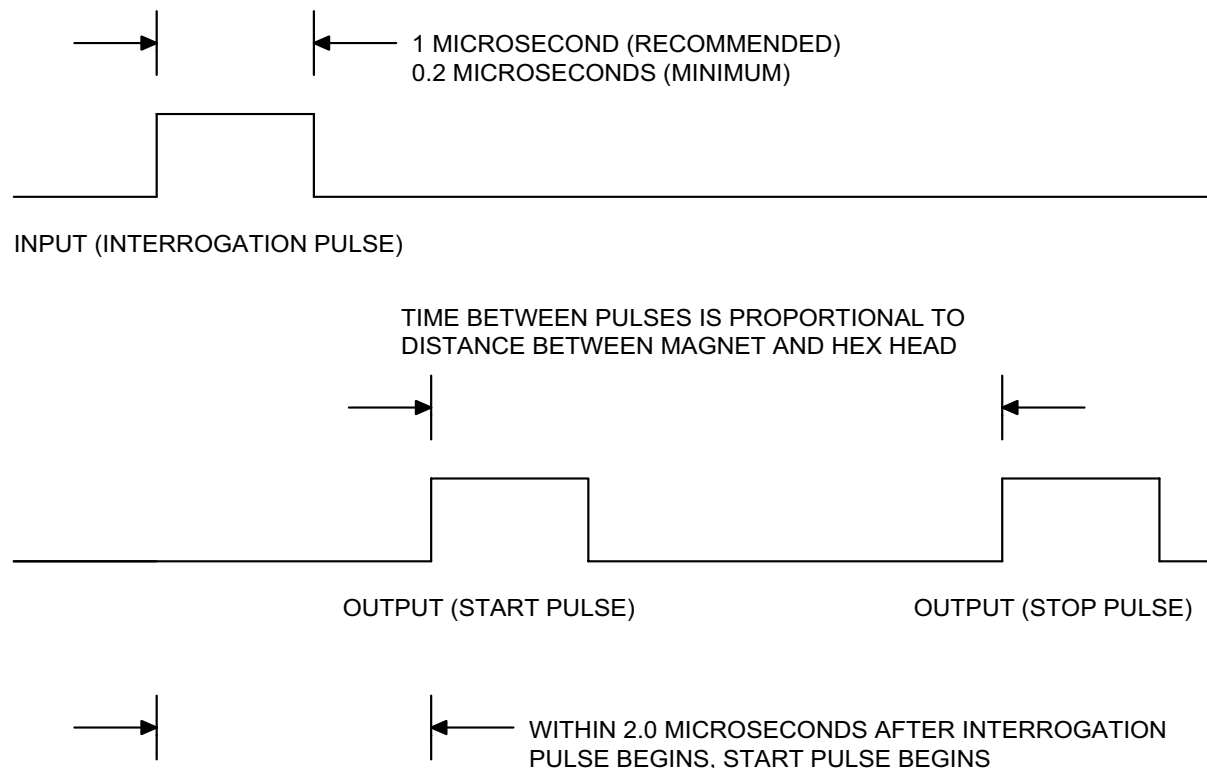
1 MICROSECOND (RECOMMENDED)
0.2 MICROSECONDS (MINIMUM)

INPUT (INTERROGATION PULSE)

TIME BETWEEN PULSES IS PROPORTIONAL TO DISTANCE BETWEEN MAGNET AND HEX HEAD

OUTPUT (START PULSE)

OUTPUT (STOP PULSE)

WITHIN 2.0 MICROSECONDS AFTER INTERROGATION PULSE BEGINS, START PULSE BEGINS